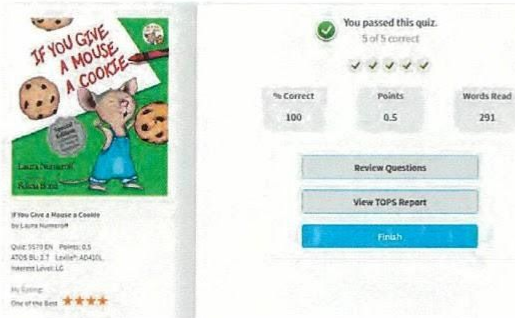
IF YOU GIVE A MOUSE A COOKIE

Laura Numeroff

Felicia Bond

If You Give a Mouse a Cookie

by Laura Numeroff

Quiz: 5570 EN Points: 0.5

ATOS BL: 2.7 Lexile®: AD410L

Interest Level: LG

My Rating:

One of the Best ★★★★

You passed this quiz.

5 of 5 correct

| % Correct | Points | Words Read |
|---|---|---|
| 100 | 0.5 | 291 |

Review Questions

View TOPS Report

Finish